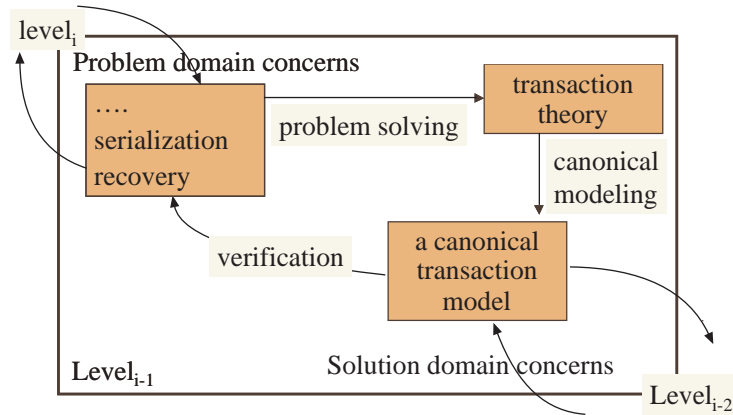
level$_{i}$

Problem domain concerns

….
serialization
recovery

problem solving

transaction theory

canonical modeling

verification

a canonical transaction model

Level$_{i-1}$

Solution domain concerns

Level$_{i-2}$